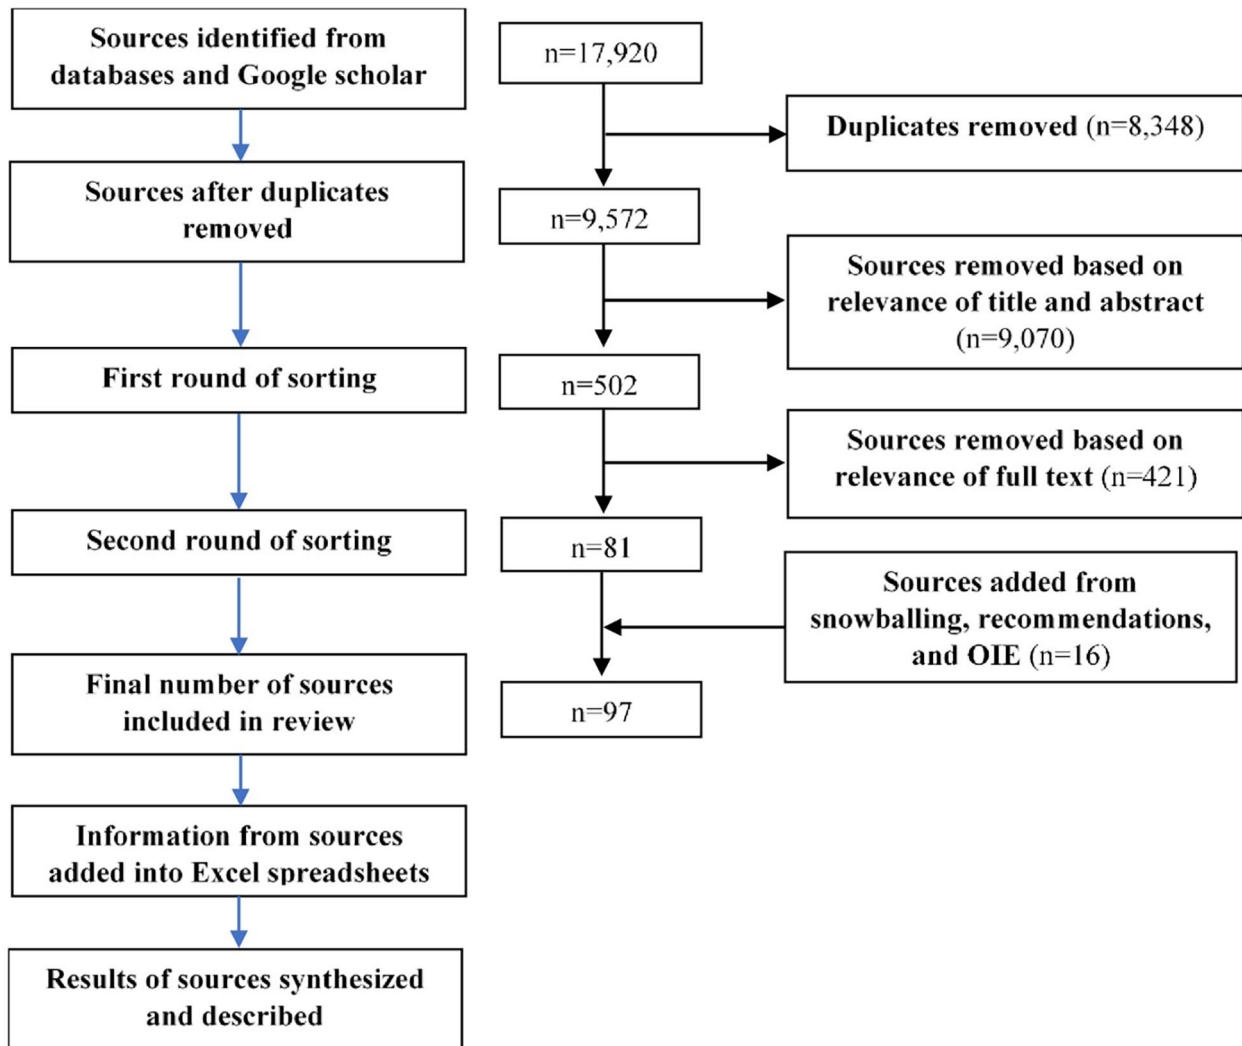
Sources identified from databases and Google scholar

n=17,920

Duplicates removed (n=8,348)

Sources after duplicates removed

n=9,572

Sources removed based on relevance of title and abstract (n=9,070)

First round of sorting

n=502

Sources removed based on relevance of full text (n=421)

Second round of sorting

n=81

Sources added from snowballing, recommendations, and OIE (n=16)

Final number of sources included in review

n=97

Information from sources added into Excel spreadsheets

Results of sources synthesized and described